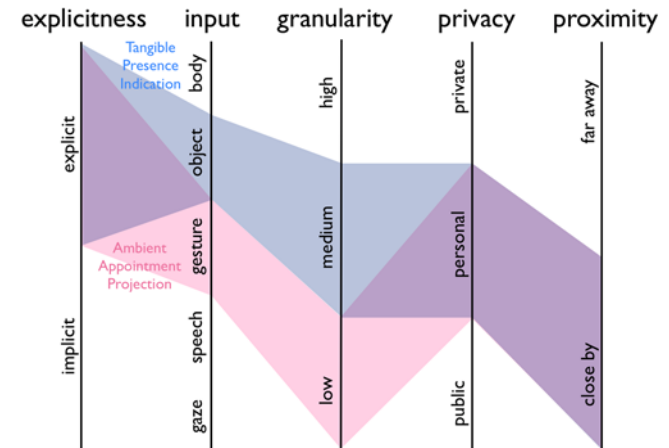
explicitness input granularity privacy proximity

Tangible Presence Indication

Ambient Appointment Projection

explicit
implicit

body
object
gesture
speech
gaze

high
medium
low

private
personal
public

far away
close by